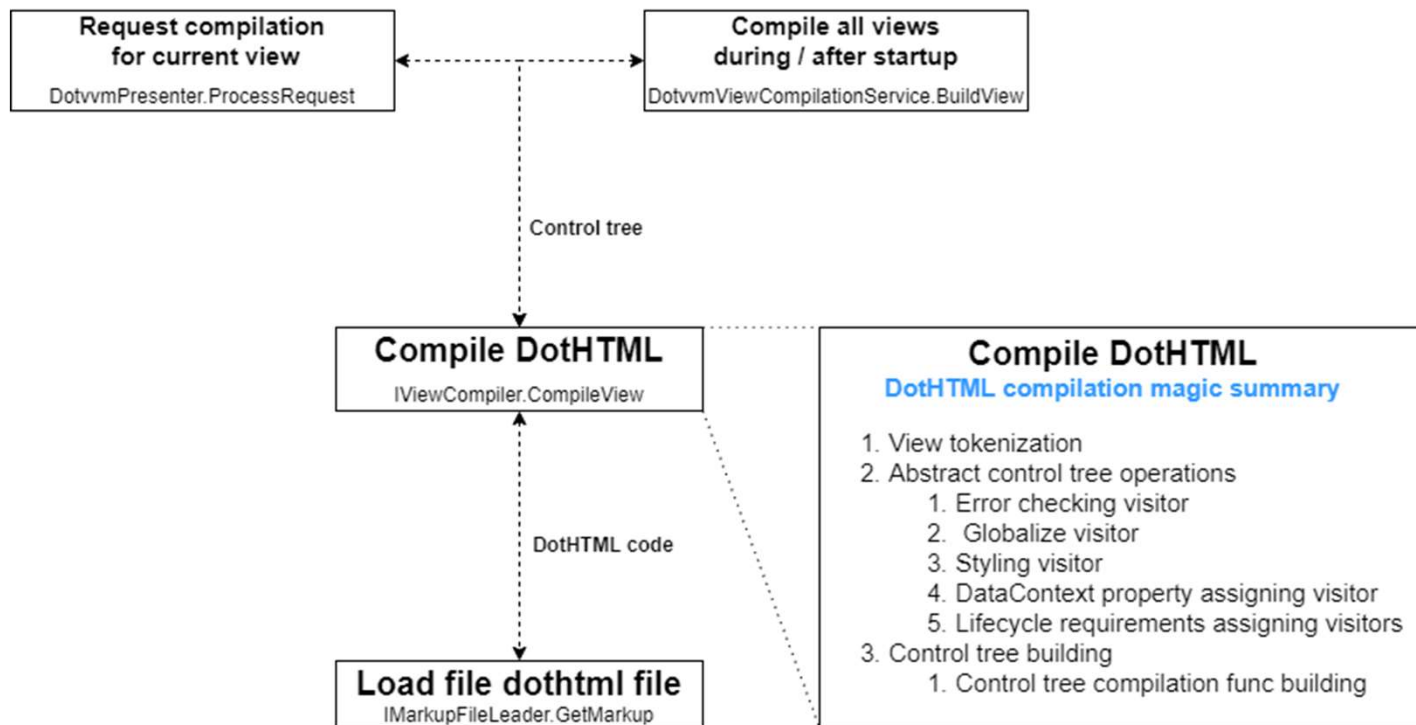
Request compilation for current view
DotvvmPresenter.ProcessRequest

Compile all views during / after startup
DotvvmViewCompilationService.BuildView

Control tree

Compile DotHTML
IViewCompiler.CompileView

DotHTML code

Load file dothtml file
IMarkupFileLeader.GetMarkup

Compile DotHTML
DotHTML compilation magic summary

1. View tokenization
2. Abstract control tree operations
1. Error checking visitor
2. Globalize visitor
3. Styling visitor
4. DataContext property assigning visitor
5. Lifecycle requirements assigning visitors
3. Control tree building
1. Control tree compilation func building